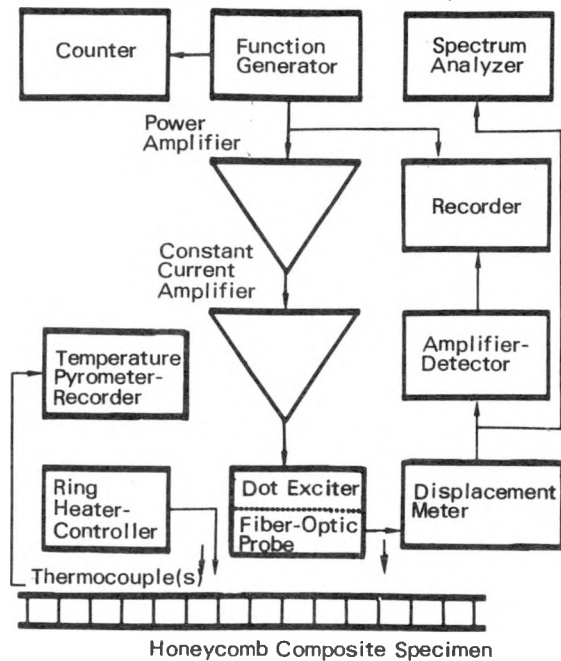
Counter

Function Generator

Spectrum Analyzer

Power Amplifier

Recorder

Constant Current Amplifier

Temperature Pyrometer-Recorder

Amplifier-Detector

Ring Heater-Controller

Dot Exciter

Fiber-Optic Probe

Displacement Meter

Thermocouple(s)

Honeycomb Composite Specimen